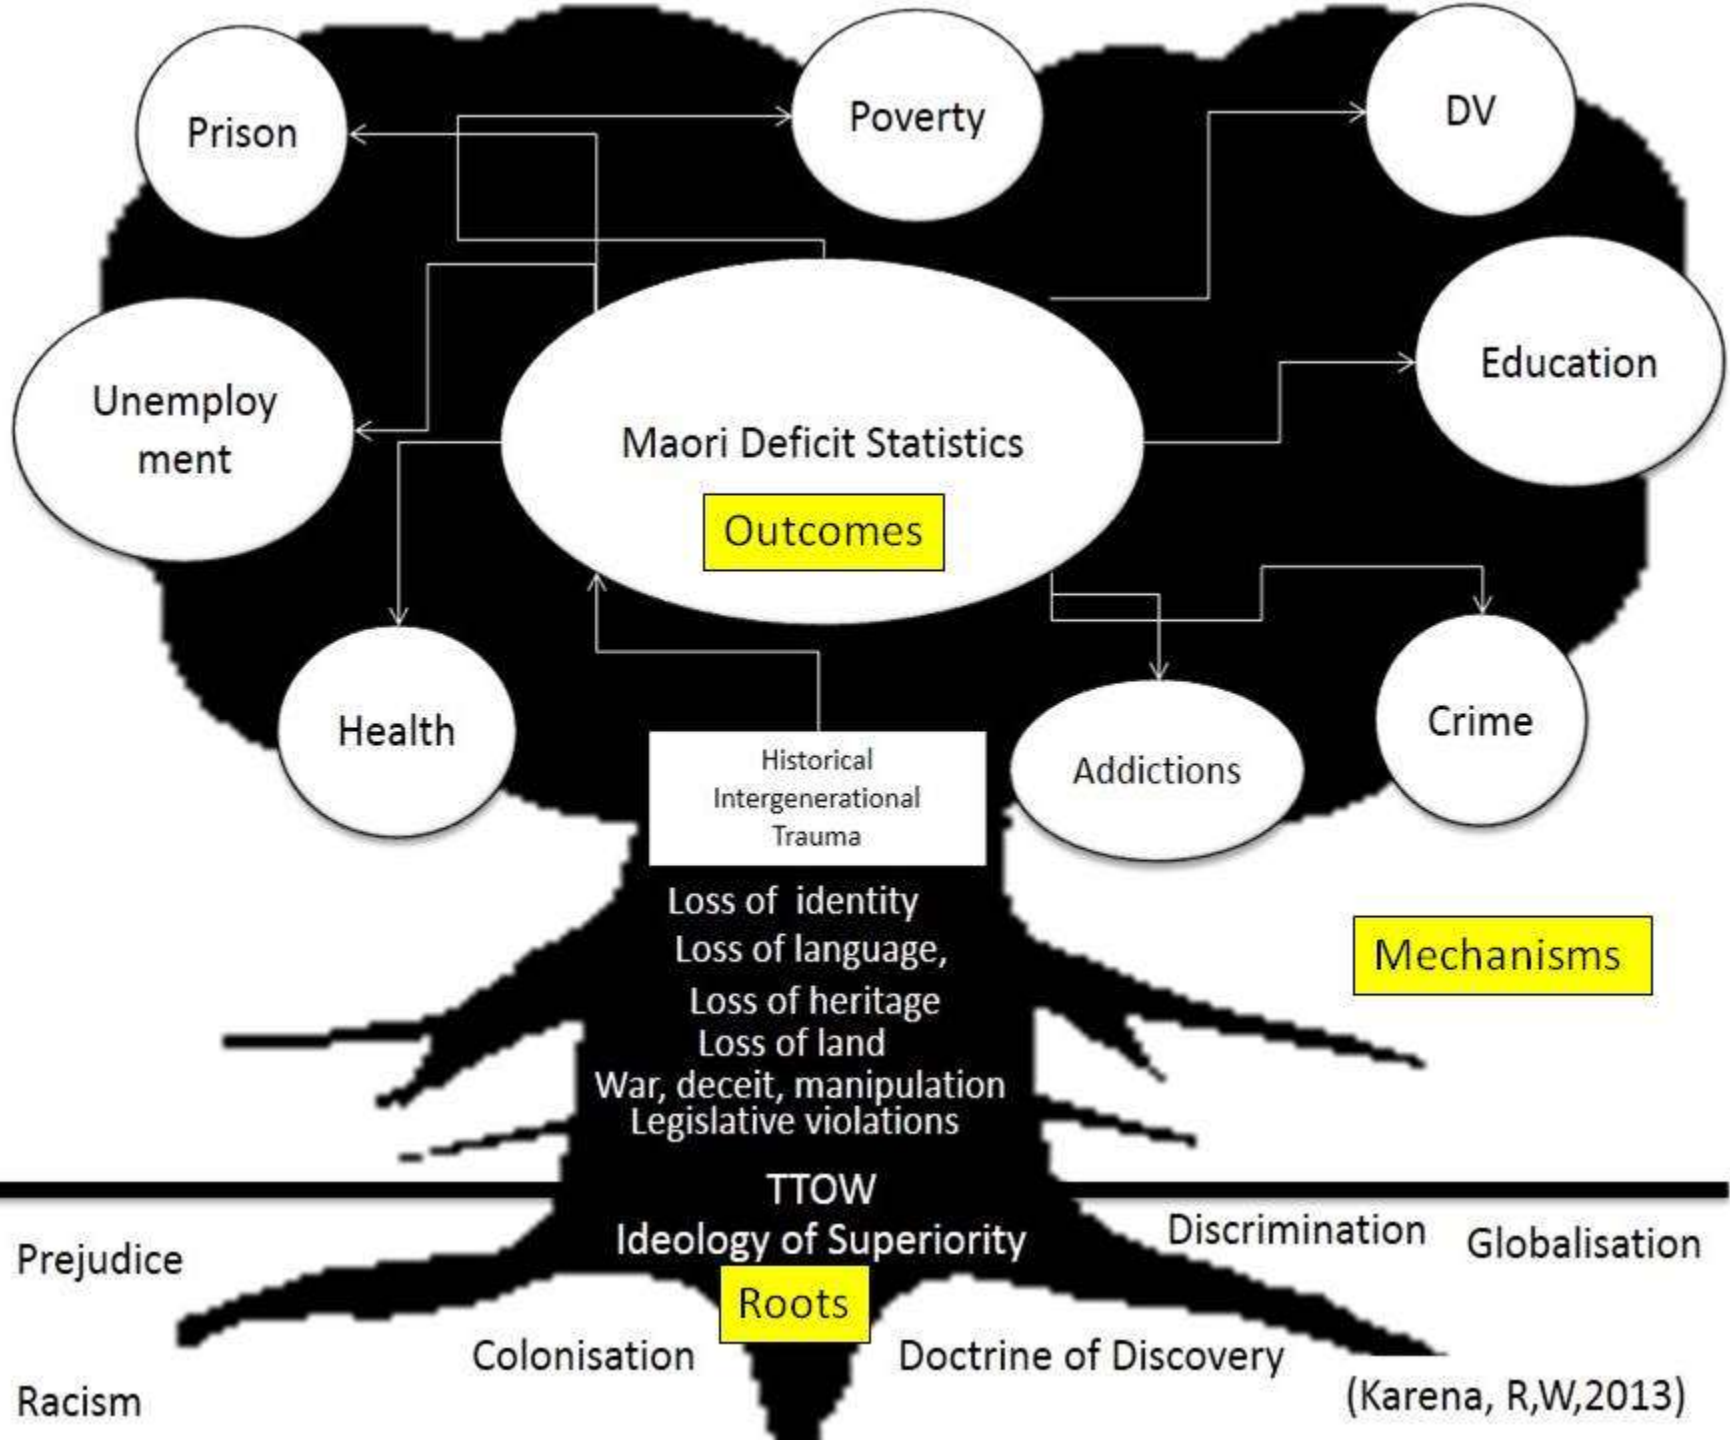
Prison

Poverty

DV

Unemployment

Maori Deficit Statistics

Outcomes

Education

Health

Historical Intergenerational Trauma

Addictions

Crime

Loss of identity
Loss of language,
Loss of heritage
Loss of land
War, deceit, manipulation
Legislative violations

Mechanisms

TTOW
Ideology of Superiority

Roots

Prejudice

Discrimination

Globalisation

Colonisation

Doctrine of Discovery

Racism

(Karena, R,W,2013)